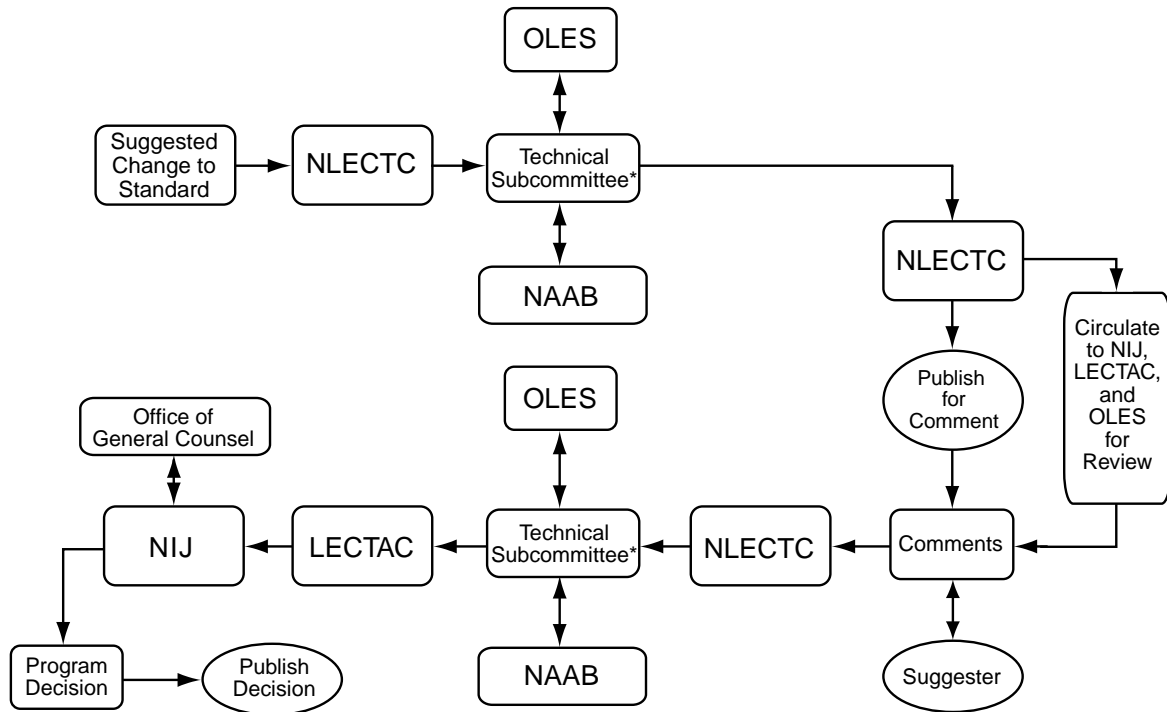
OLES

Suggested Change to Standard

NLECTC

Technical Subcommittee*

NAAB

NLECTC

Circulate to NIJ, LECTAC, and OLES for Review

Publish for Comment

OLES

Office of General Counsel

NIJ

LECTAC

Technical Subcommittee*

NLECTC

Comments

NAAB

Suggester

Program Decision

Publish Decision